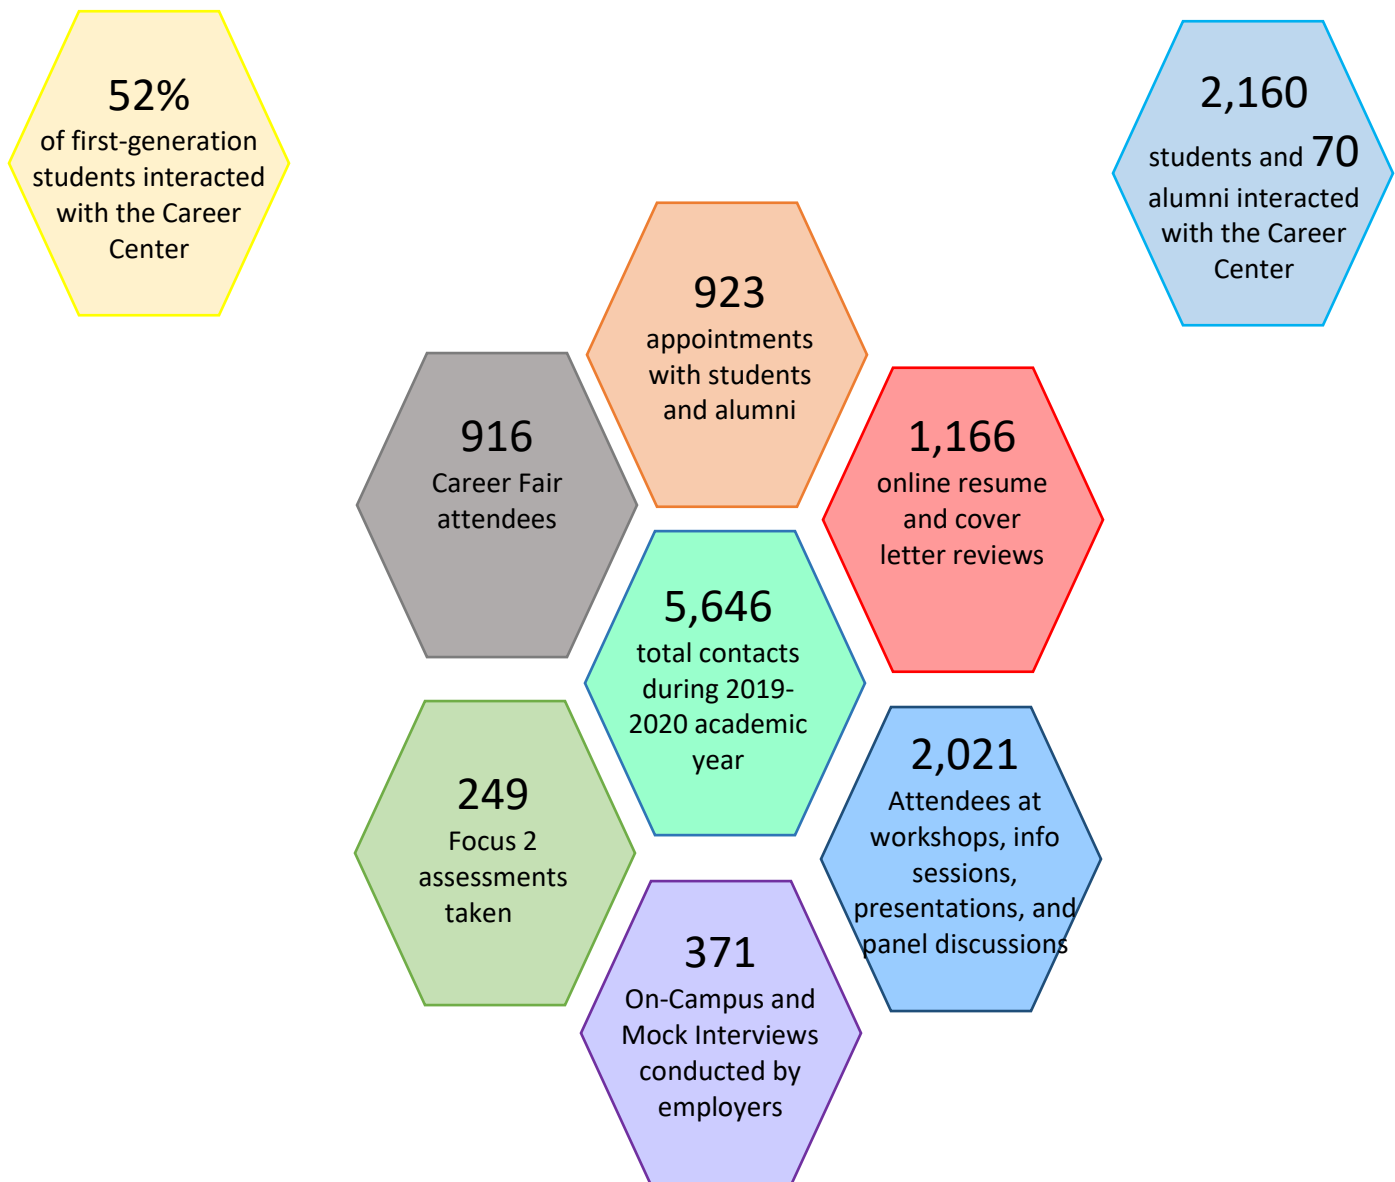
52%
of first-generation students interacted with the Career Center

2,160
students and 70 alumni interacted with the Career Center

923
appointments with students and alumni

916
Career Fair attendees

1,166
online resume and cover letter reviews

5,646
total contacts during 2019-2020 academic year

249
Focus 2 assessments taken

2,021
Attendees at workshops, info sessions, presentations, and panel discussions

371
On-Campus and Mock Interviews conducted by employers